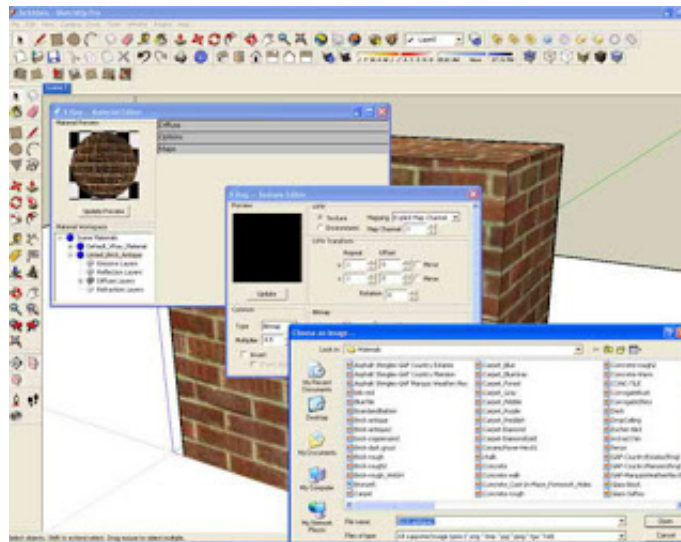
V-Ray - Material Editor

Material Preview

Update Preview

Material Workspace

Scene Materials

Default_Vray_Material

Untitled_Brick_Antique

Emissive Layers

Reflection Layers

Diffuse Layers

Refraction Layers

Diffuse

Options

Maps

V-Ray - Texture Editor

Preview

Update

Texture

Environment

Mapping

Map Channel

Repeat

Offset

Mirror

Mirror

Rotation

Type

Bitmap

Multiplier

Invert

Choose an image...

Look in:

Materials

My Recent Documents

Desktop

My Documents

My Computer

My Network Places

Asphalt Shingles GAF Country Estates

Asphalt Shingles GAF Country Mansion

Asphalt Shingles GAF Marquis Weather Max

Brick antique

Brick rough

Carpet

Carpet_Blue

Carpet_Forest

Carpet_Gray

Concrete

Concrete rough

File name:

Files of type:

All supported image types (*.png *.tiff *.jpg *.jpeg *.bmp *.tga *.hdr)

Open

Cancel

Select objects. Shift to extend select. Drag mouse to select multiple.